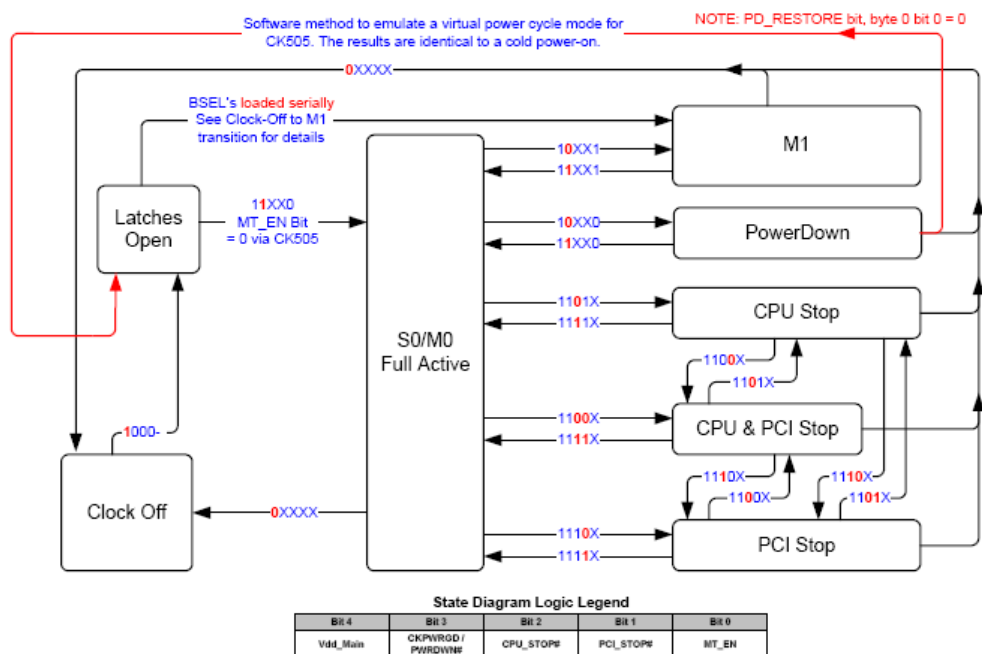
Software method to emulate a virtual power cycle mode for CK505. The results are identical to a cold power-on.

NOTE: PD_RESTORE bit, byte 0 bit 0 = 0

0XXXX

BSEL's loaded serially See Clock-Off to M1 transition for details

M1

10XX1

11XX1

Latches Open

11XX0 MT_EN Bit = 0 via CK505

10XX0

PowerDown

11XX0

1101X

CPU Stop

1111X

S0/M0 Full Active

1100X

1101X

1100X

CPU & PCI Stop

1111X

1000-

1110X

1110X

1100X

1101X

Clock Off

0XXXX

1110X

PCI Stop

1111X

State Diagram Logic Legend

| Bit 4 | Bit 3 | Bit 2 | Bit 1 | Bit 0 |
|---|---|---|---|---|
| Vdd_Main | CKPWRGD / PWRDWN# | CPU_STOP# | PCI_STOP# | MT_EN |